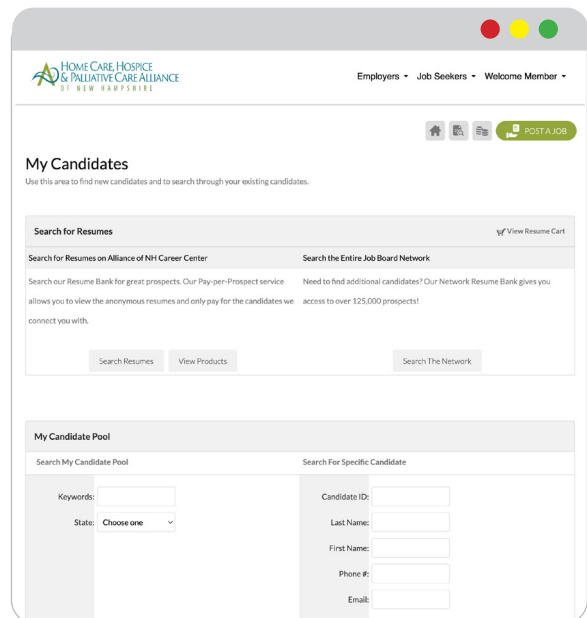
HOME CARE, HOSPICE & PALLIATIVE CARE ALLIANCE OF NEW HAMPSHIRE

Employers ▾ Job Seekers ▾ Welcome Member ▾

POST A JOB

My Candidates

Use this area to find new candidates and to search through your existing candidates.

Search for Resumes

View Resume Cart

Search for Resumes on Alliance of NH Career Center

Search our Resume Bank for great prospects. Our Pay-per-Prospect service allows you to view the anonymous resumes and only pay for the candidates we connect you with.

Search Resumes View Products

Search the Entire Job Board Network

Need to find additional candidates? Our Network Resume Bank gives you access to over 125,000 prospects!

Search The Network

My Candidate Pool

Search My Candidate Pool

Keywords:

State: Choose one

Search For Specific Candidate

Candidate ID:

Last Name:

First Name:

Phone #:

Email: